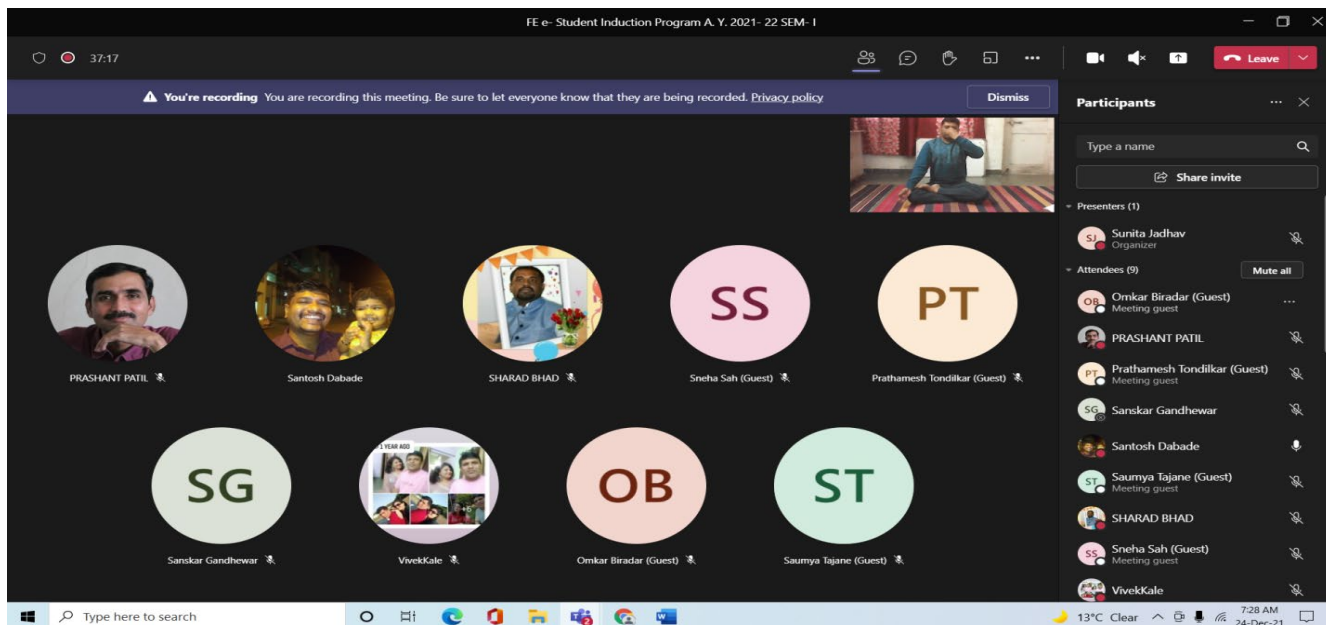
FE e- Student Induction Program A. Y. 2021- 22 SEM- I

37:17

Leave

You're recording You are recording this meeting. Be sure to let everyone know that they are being recorded. Privacy policy

Dismiss

Participants

Type a name

Share invite

Presenters (1)

SJ Sunita Jadhav
Organizer

Attendees (9)

Mute all

OB Omkar Biradar (Guest)
Meeting guest

PRASHANT PATIL

PT Prathamesh Tondilkar (Guest)
Meeting guest

SG Sanskar Gandhewar

Santosh Dabade

ST Saumya Tajane (Guest)
Meeting guest

SHARAD BHAD

SS Sneha Sah (Guest)
Meeting guest

VivekKale

PRASHANT PATIL

Santosh Dabade

SHARAD BHAD

SS

Sneha Sah (Guest)

PT

Prathamesh Tondilkar (Guest)

SG

Sanskar Gandhewar

1 YEAR AGO

VivekKale

OB

Omkar Biradar (Guest)

ST

Saumya Tajane (Guest)

Type here to search

13°C Clear

7:28 AM
24-Dec-21